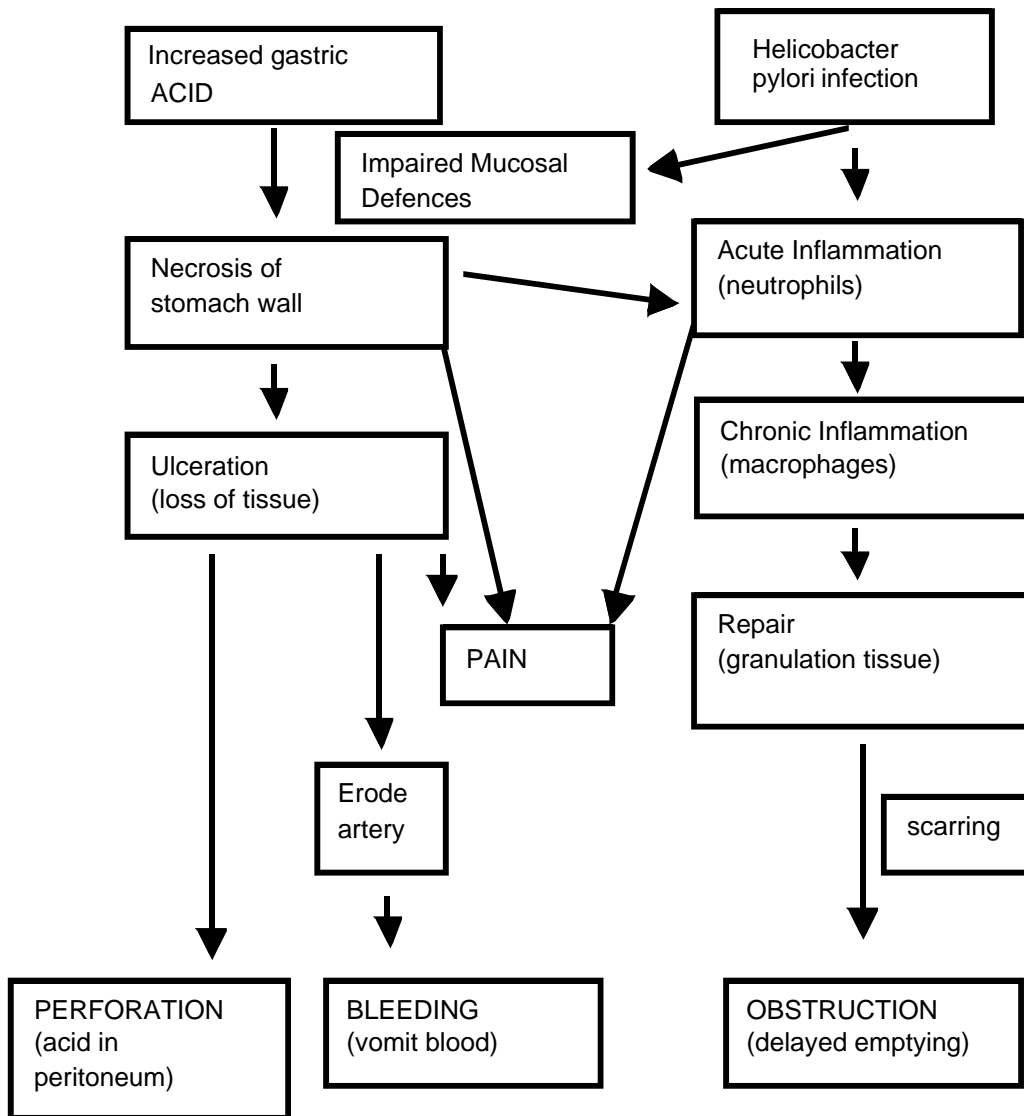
Increased gastric ACID

Helicobacter pylori infection

Impaired Mucosal Defences

Necrosis of stomach wall

Acute Inflammation (neutrophils)

Chronic Inflammation (macrophages)

Ulceration (loss of tissue)

PAIN

Repair (granulation tissue)

Erode artery

scarring

PERFORATION (acid in peritoneum)

BLEEDING (vomit blood)

OBSTRUCTION (delayed emptying)